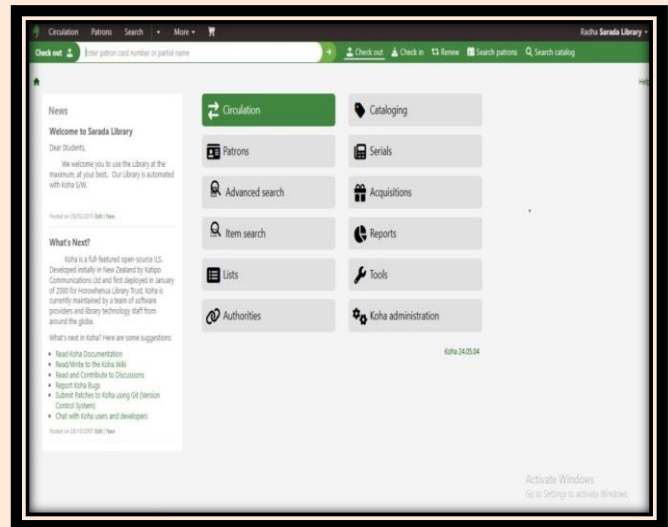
Circulation Patrons Search More

Radha Sarada Library

Check out

Enter patron card number or partial name

Check out Check in Renew Search patrons Search catalog

Help

News

Welcome to Sarada Library

Dear Students,

We welcome you to use the Library at the maximum, at your best.. Our Library is automated with Koha S/W.

Posted on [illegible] Edit | New

What's Next?

Koha is a full-featured open-source ILS. Developed initially in New Zealand by Katipo Communications Ltd and first deployed in January of 2000 for Horowhenua Library Trust, Koha is currently maintained by a team of software providers and library technology staff from around the globe.

What's next in Koha? Here are some suggestions:

- Read Koha Documentation
- Read/Write to the Koha Wiki
- Read and Contribute to Discussions
- Report Koha Bugs
- Submit Patches to Koha using Git (Version Control System)
- Chat with Koha users and developers

Posted on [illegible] Edit | New

Circulation

Patrons

Advanced search

Item search

Lists

Authorities

Cataloging

Serials

Acquisitions

Reports

Tools

Koha administration

Koha 24.05.04

Activate Windows
Go to Settings to activate Windows.